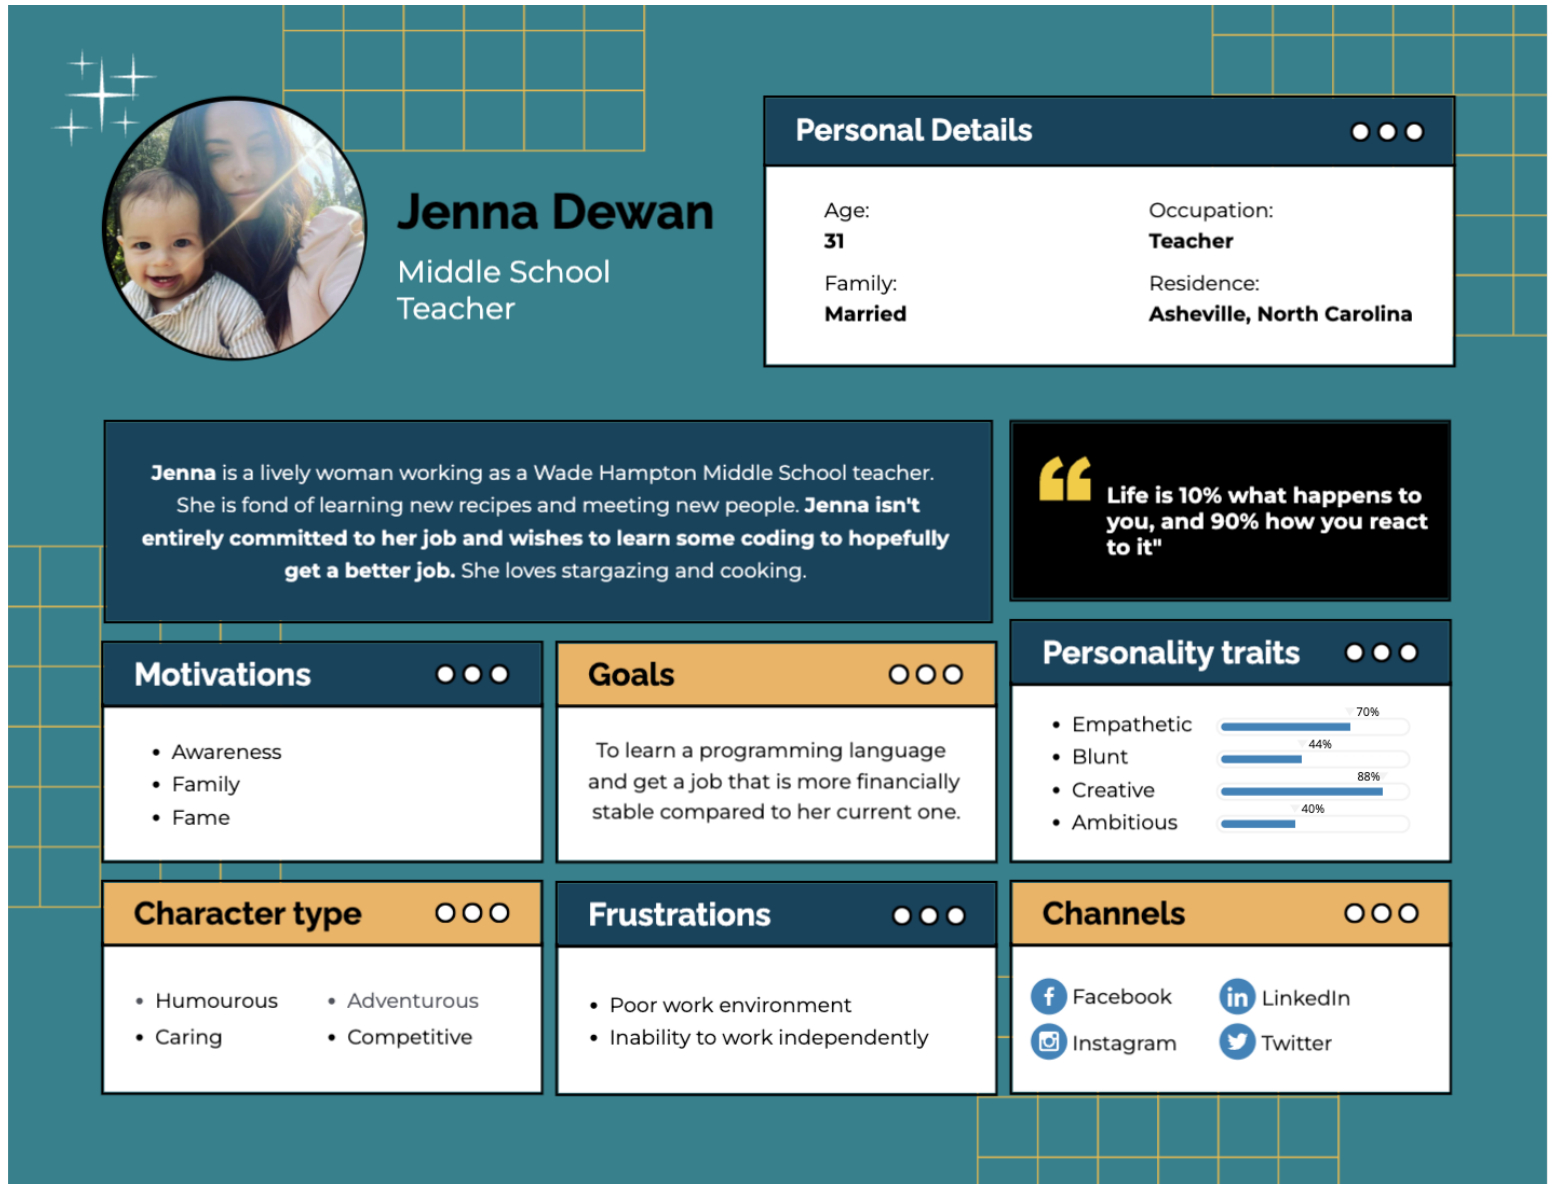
Jenna Dewan

Middle School Teacher

Personal Details

Age:
31

Occupation:
Teacher

Family:
Married

Residence:
Asheville, North Carolina

**Jenna** is a lively woman working as a Wade Hampton Middle School teacher. She is fond of learning new recipes and meeting new people. **Jenna isn't entirely committed to her job and wishes to learn some coding to hopefully get a better job.** She loves stargazing and cooking.

Life is 10% what happens to you, and 90% how you react to it"

Motivations

- Awareness
- Family
- Fame

Goals

To learn a programming language and get a job that is more financially stable compared to her current one.

Personality traits

- Empathetic 70%
- Blunt 44%
- Creative 88%
- Ambitious 40%

Character type

- Humourous
- Caring
- Adventurous
- Competitive

Frustrations

- Poor work environment
- Inability to work independently

Channels

Facebook
LinkedIn
Instagram
Twitter